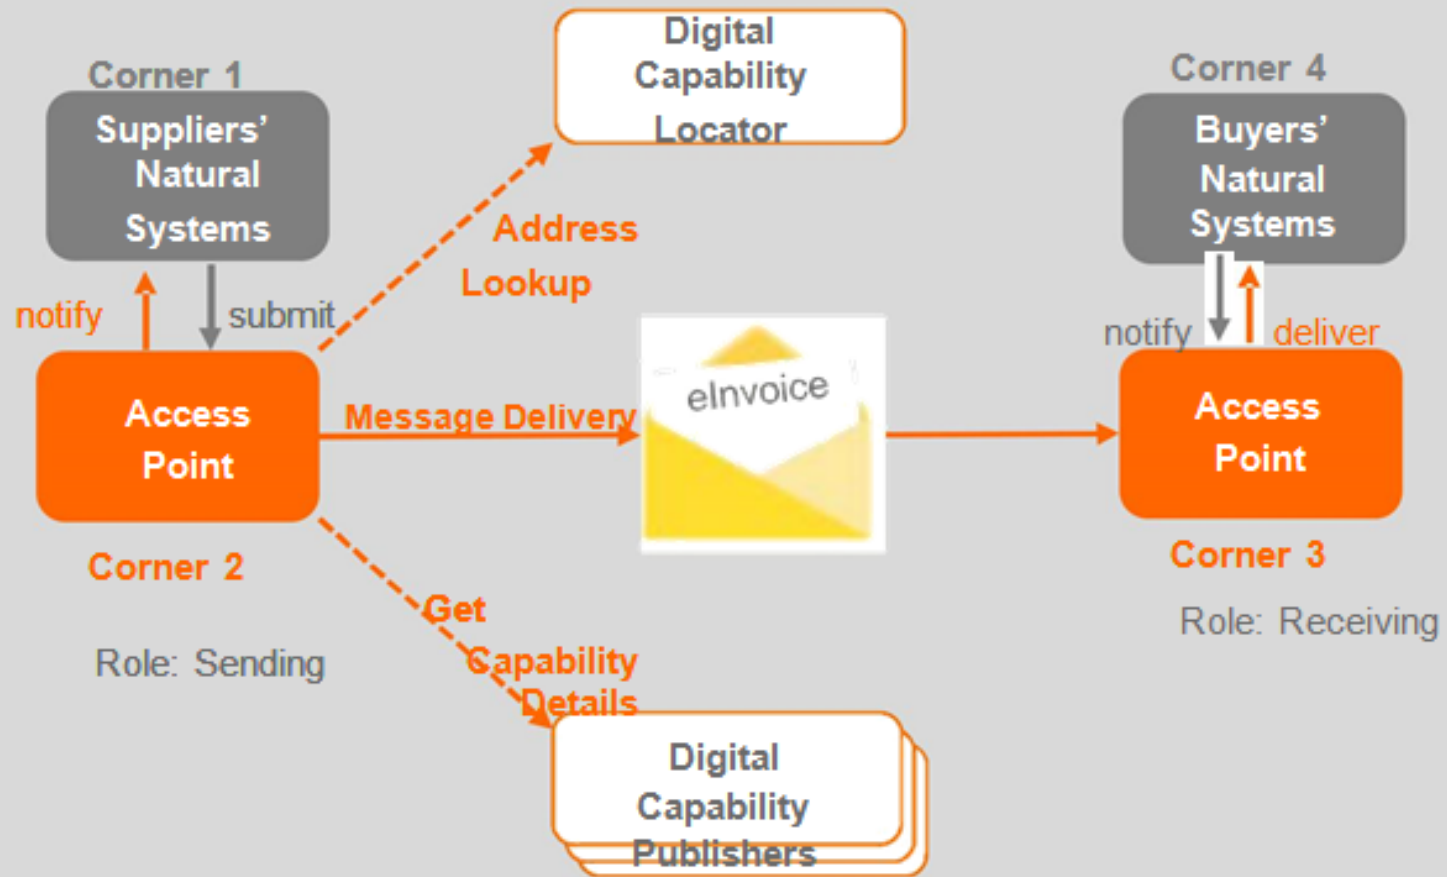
Corner 1

Suppliers' Natural Systems

notify

submit

Access Point

Corner 2

Role: Sending

Digital Capability Locator

Address Lookup

Message Delivery

eInvoice

Get Capability Details

Digital Capability Publishers

Corner 4

Buyers' Natural Systems

notify

deliver

Access Point

Corner 3

Role: Receiving